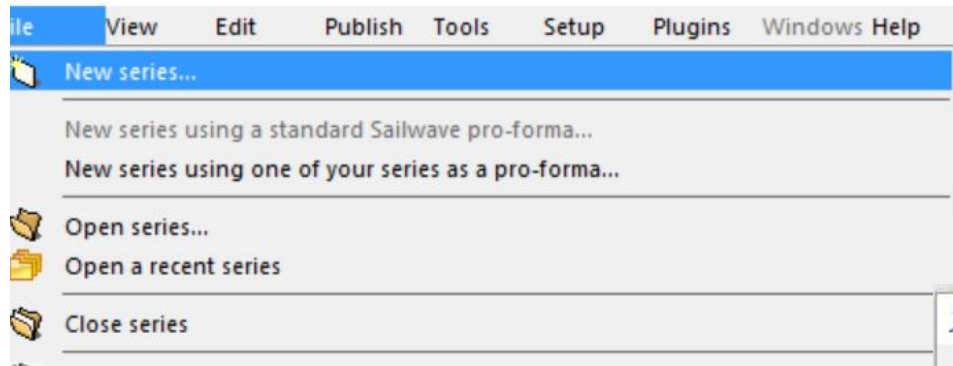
ile View Edit Publish Tools Setup Plugins Windows Help

New series...

New series using a standard Sailwave pro-forma...

New series using one of your series as a pro-forma...

Open series...

Open a recent series

Close series